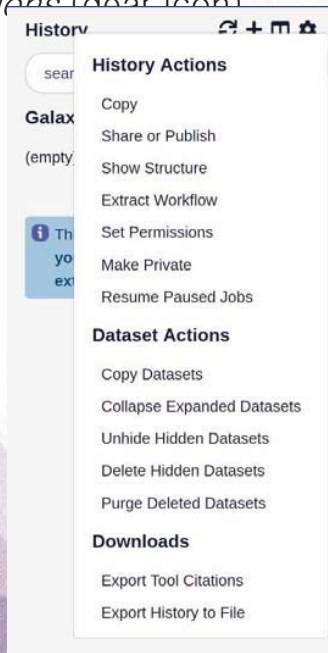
History

sear

Galax

(empty)

Th
yo
ex

History Actions

Copy

Share or Publish

Show Structure

Extract Workflow

Set Permissions

Make Private

Resume Paused Jobs

Dataset Actions

Copy Datasets

Collapse Expanded Datasets

Unhide Hidden Datasets

Delete Hidden Datasets

Purge Deleted Datasets

Downloads

Export Tool Citations

Export History to File